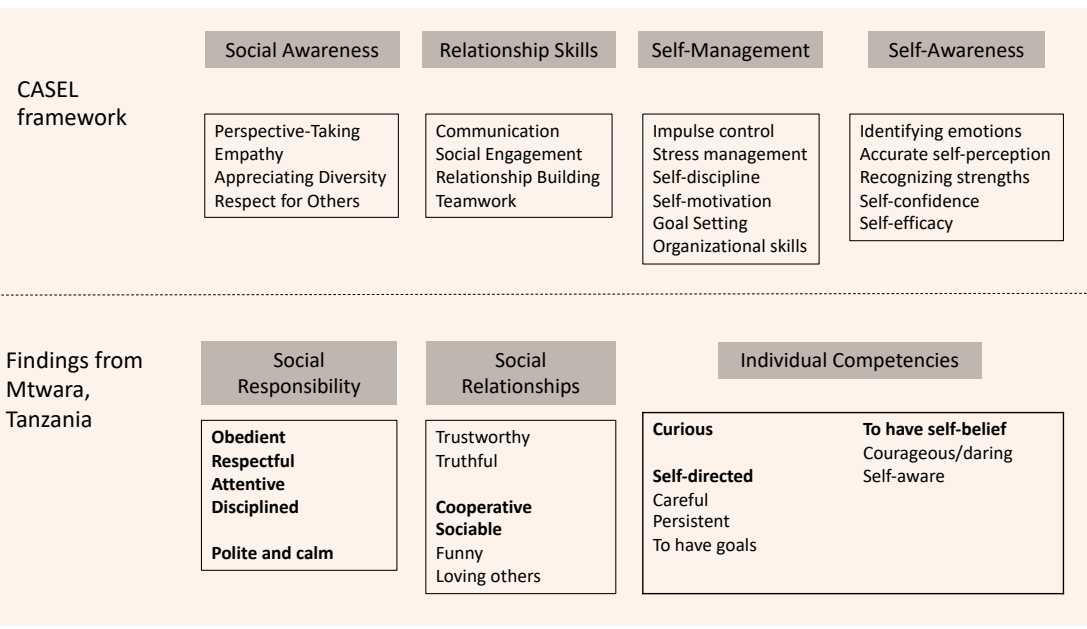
CASEL framework

Social Awareness

Perspective-Taking
Empathy
Appreciating Diversity
Respect for Others

Relationship Skills

Communication
Social Engagement
Relationship Building
Teamwork

Self-Management

Impulse control
Stress management
Self-discipline
Self-motivation
Goal Setting
Organizational skills

Self-Awareness

Identifying emotions
Accurate self-perception
Recognizing strengths
Self-confidence
Self-efficacy

Findings from Mtwara, Tanzania

Social Responsibility

**Obedient**
**Respectful**
**Attentive**
**Disciplined**

**Polite and calm**

Social Relationships

Trustworthy
Truthful

**Cooperative**
**Sociable**
Funny
Loving others

Individual Competencies

**Curious**

**Self-directed**
Careful
Persistent
To have goals

**To have self-belief**
Courageous/daring
Self-aware